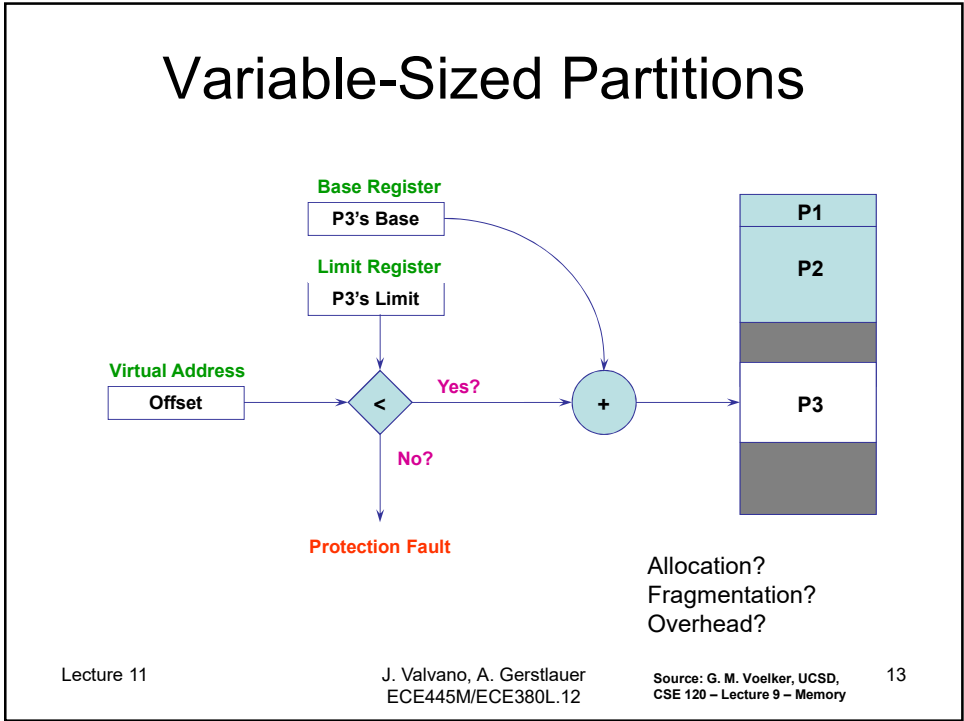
Variable-Sized Partitions

Base Register
P3's Base

Limit Register
P3's Limit

Virtual Address
Offset

<

Yes?

+

No?

Protection Fault

P1
P2
P3

Allocation?
Fragmentation?
Overhead?

Lecture 11

J. Valvano, A. Gerstlauer
ECE445M/ECE380L.12

Source: G. M. Voelker, UCSD, CSE 120 – Lecture 9 – Memory

13